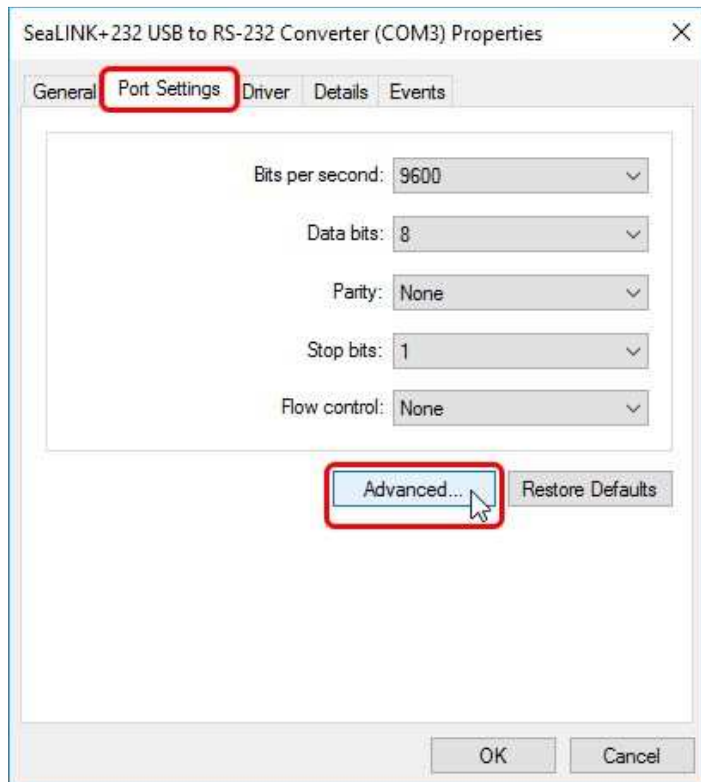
SeaLINK+232 USB to RS-232 Converter (COM3) Properties

×

General | Port Settings | Driver | Details | Events

Bits per second: 9600

Data bits: 8

Parity: None

Stop bits: 1

Flow control: None

Advanced...

Restore Defaults

OK

Cancel